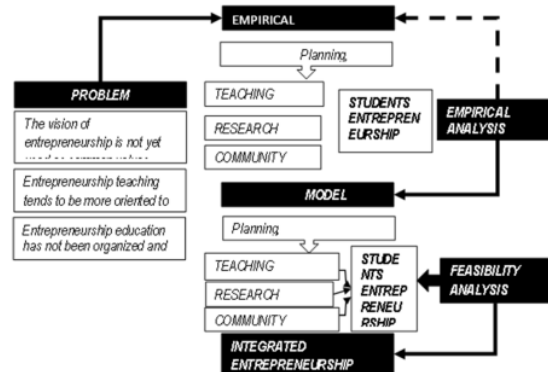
EMPIRICAL

Planning,

TEACHING

RESEARCH

COMMUNITY

STUDENTS ENTREPRENEURSHIP

EMPIRICAL ANALYSIS

PROBLEM

The vision of entrepreneurship is not yet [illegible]

Entrepreneurship teaching tends to be more oriented to

Entrepreneurship education has not been organized and

MODEL

Planning,

TEACHING

RESEARCH

COMMUNITY

STUDENTS ENTREPRENEURSHIP

FEASIBILITY ANALYSIS

INTEGRATED ENTREPRENEURSHIP